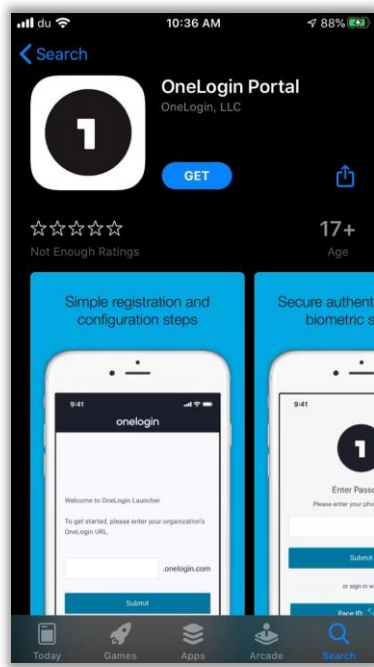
du 10:36 AM 88%

Search

1

OneLogin Portal
OneLogin, LLC

GET

☆☆☆☆☆
Not Enough Ratings

17+
Age

Simple registration and configuration steps

9:41

onelogin

Welcome to OneLogin Launcher

To get started, please enter your organization's OneLogin URL.

.onelogin.com

Submit

Secure authent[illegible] biometric s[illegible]

9:41

1

Enter Passc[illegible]
Please enter your pho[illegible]

Submit

or sign in w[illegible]

Face ID

Today Games Apps Arcade Search